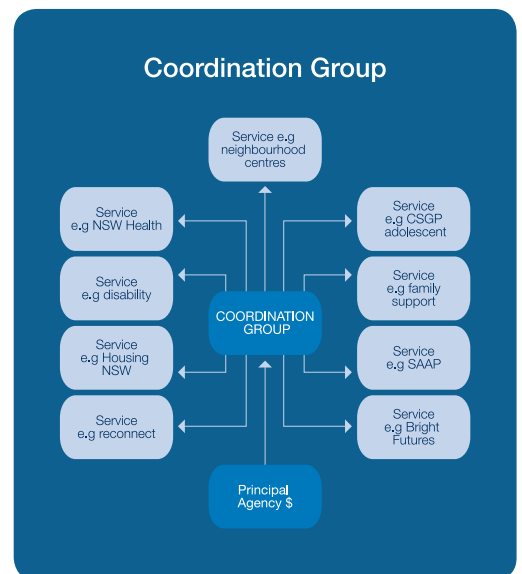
Coordination Group

Service e.g neighbourhood centres

Service e.g NSW Health

Service e.g disability

Service e.g Housing NSW

Service e.g reconnect

COORDINATION GROUP

Service e.g CSGP adolescent

Service e.g family support

Service e.g SAAP

Service e.g Bright Futures

Principal Agency $